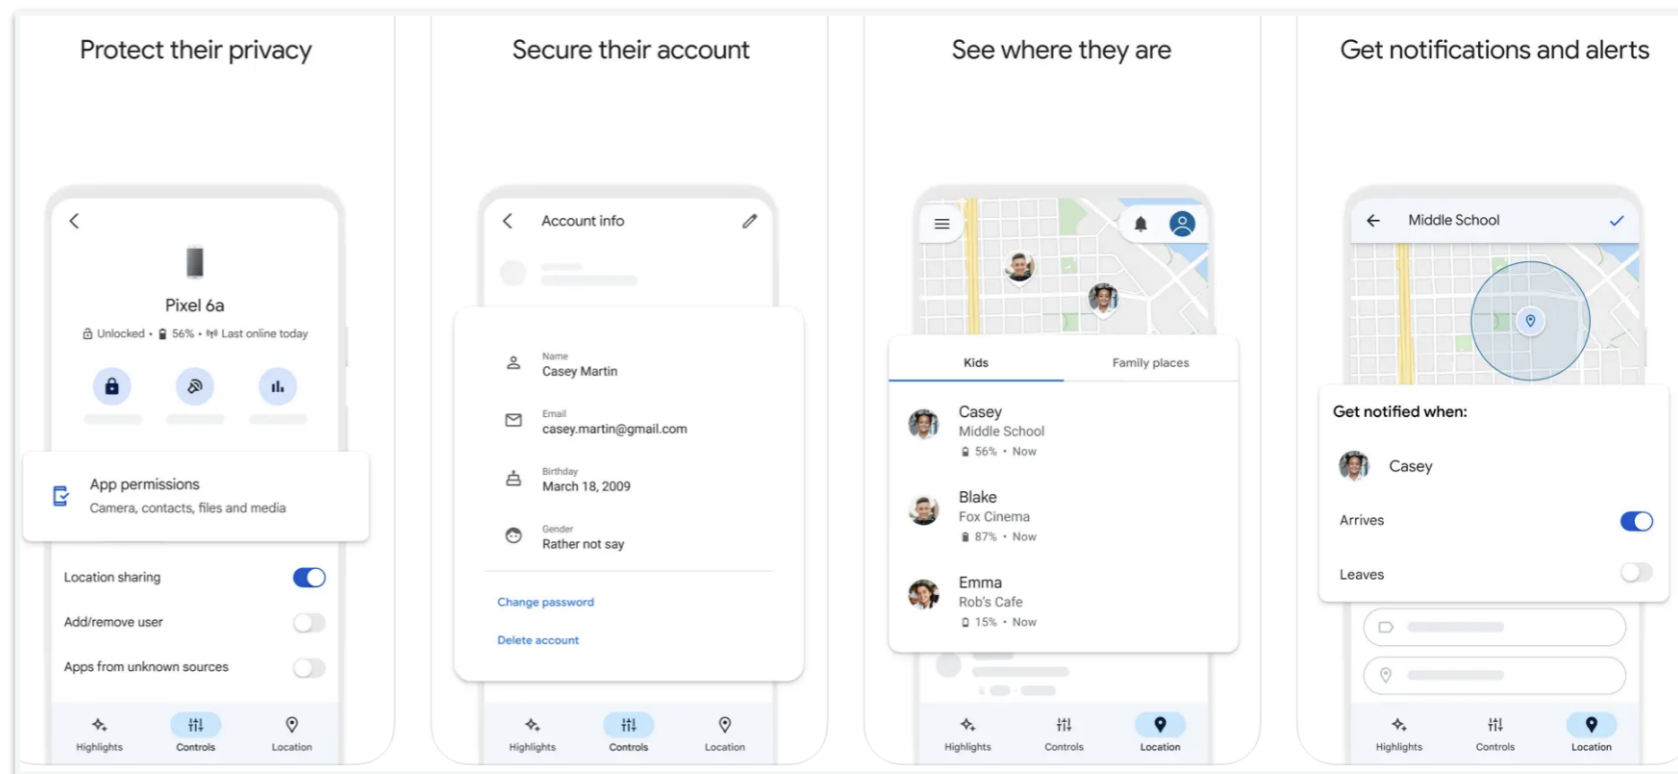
Protect their privacy

Pixel 6a

Unlocked • 56% • Last online today

App permissions

Camera, contacts, files and media

Location sharing

Add/remove user

Apps from unknown sources

Highlights Controls Location

Secure their account

Account info

Name
Casey Martin

Email
casey.martin@gmail.com

Birthday
March 18, 2009

Gender
Rather not say

Change password

Delete account

Highlights Controls Location

See where they are

Kids Family places

Casey
Middle School
56% • Now

Blake
Fox Cinema
87% • Now

Emma
Rob's Cafe
15% • Now

Highlights Controls Location

Get notifications and alerts

Middle School

Get notified when:

Casey

Arrives

Leaves

Highlights Controls Location